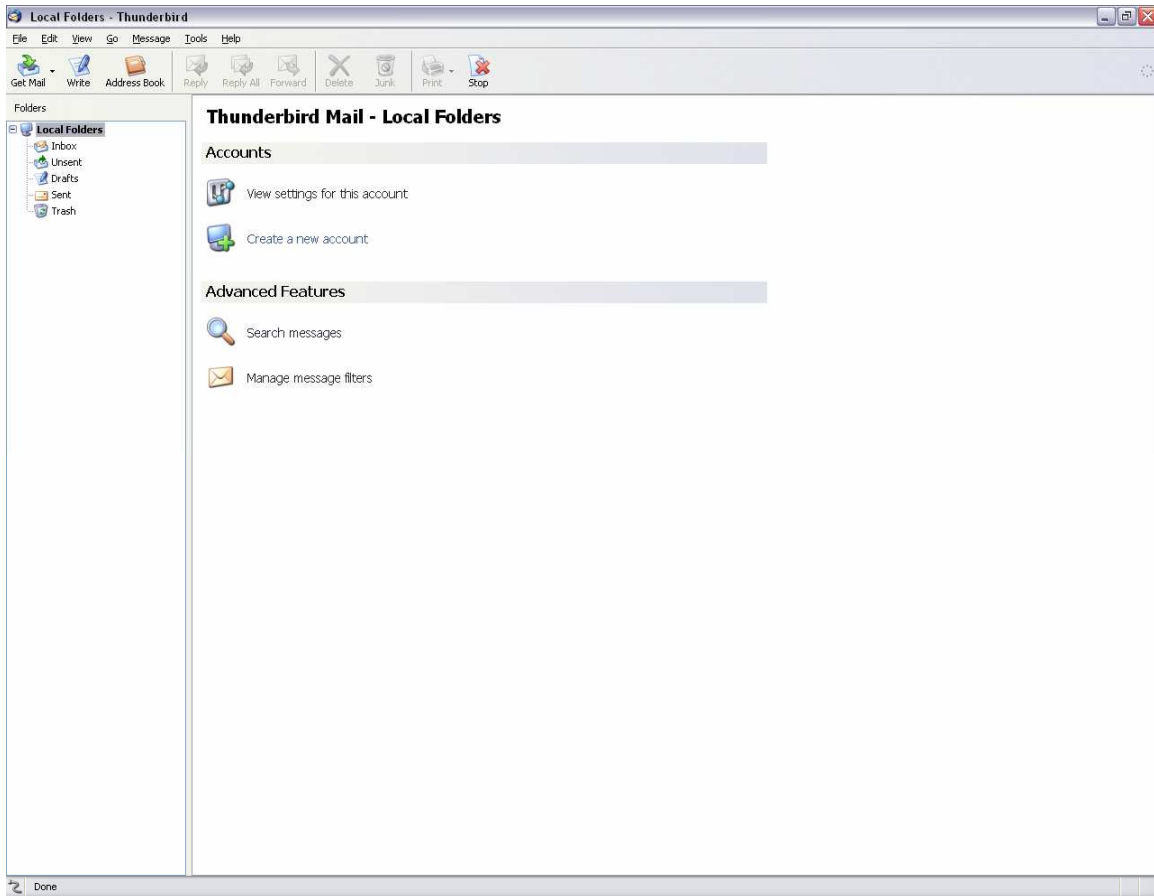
Local Folders - Thunderbird

File Edit View Go Message Tools Help

Get Mail Write Address Book Reply Reply All Forward Delete Junk Print Stop

Folders

Local Folders
Inbox
Unsent
Drafts
Sent
Trash

Thunderbird Mail - Local Folders

Accounts

View settings for this account

Create a new account

Advanced Features

Search messages

Manage message filters

Done